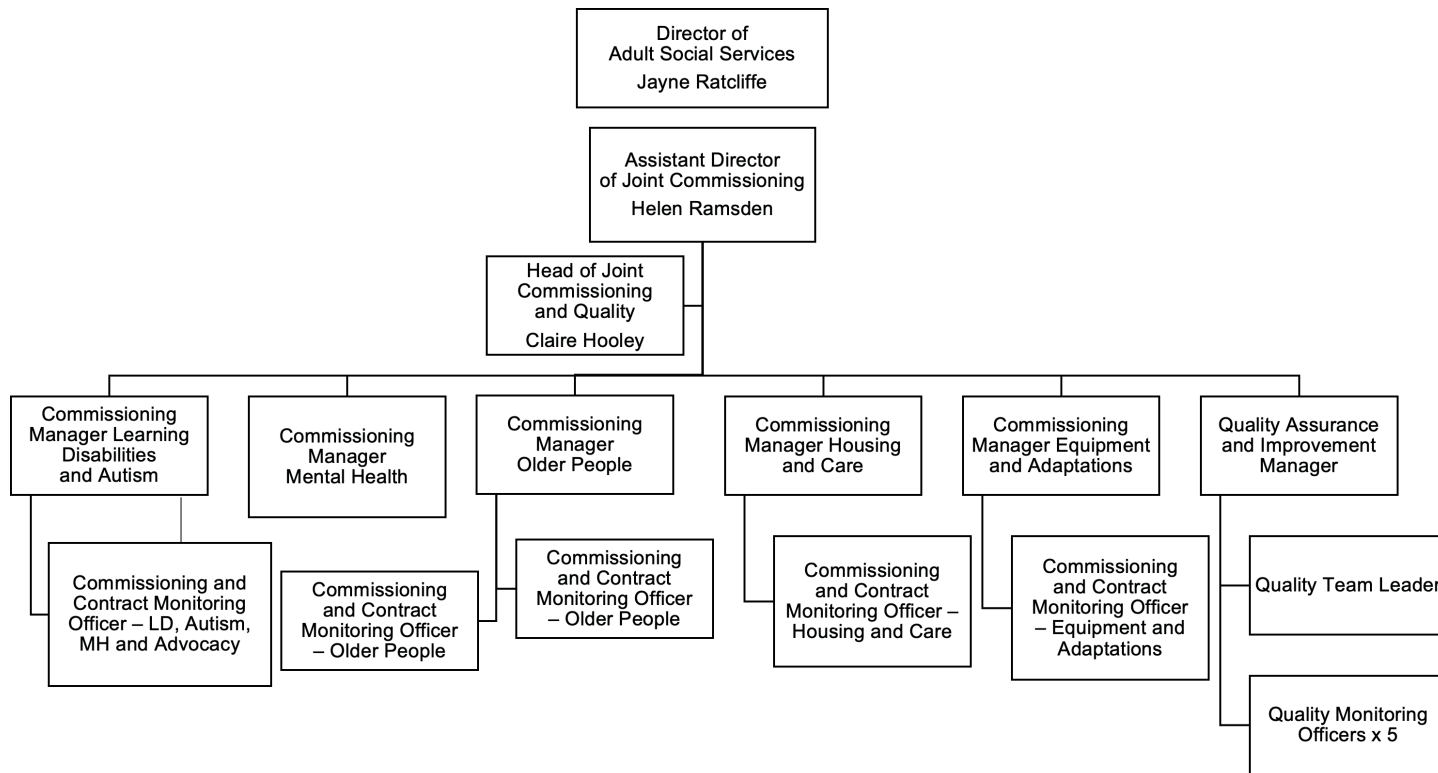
Director of Adult Social Services
Jayne Ratcliffe

Assistant Director of Joint Commissioning
Helen Ramsden

Head of Joint Commissioning and Quality
Claire Hooley

Commissioning Manager Learning Disabilities and Autism

Commissioning and Contract Monitoring Officer – LD, Autism, MH and Advocacy

Commissioning Manager Mental Health

Commissioning Manager Older People

Commissioning and Contract Monitoring Officer – Older People

Commissioning and Contract Monitoring Officer – Older People

Commissioning Manager Housing and Care

Commissioning and Contract Monitoring Officer – Housing and Care

Commissioning Manager Equipment and Adaptations

Commissioning and Contract Monitoring Officer – Equipment and Adaptations

Quality Assurance and Improvement Manager

Quality Team Leader

Quality Monitoring Officers x 5